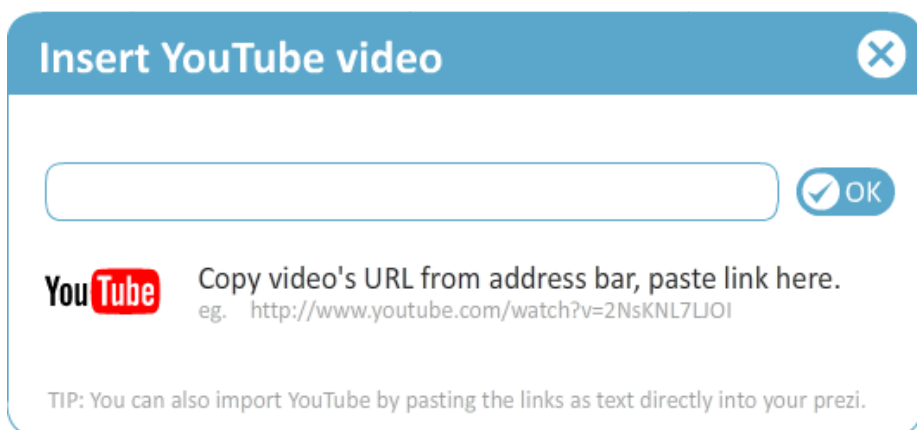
Insert YouTube video

OK

YouTube

Copy video's URL from address bar, paste link here.
eg. http://www.youtube.com/watch?v=2NsKNL7LJOI

TIP: You can also import YouTube by pasting the links as text directly into your prezi.